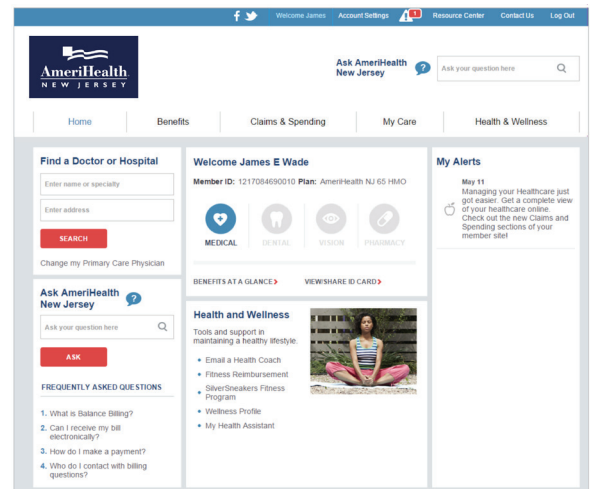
Welcome James Account Settings 1 Resource Center Contact Us Log Out

AmeriHealth NEW JERSEY

Ask AmeriHealth New Jersey ?

Ask your question here

Home | Benefits | Claims & Spending | My Care | Health & Wellness

Find a Doctor or Hospital

Enter name or specialty

Enter address

SEARCH

Change my Primary Care Physician

Ask AmeriHealth New Jersey ?

Ask your question here

ASK

FREQUENTLY ASKED QUESTIONS

1. What is Balance Billing?
2. Can I receive my bill electronically?
3. How do I make a payment?
4. Who do I contact with billing questions?

Welcome James E Wade

Member ID: 1217084690010 Plan: AmeriHealth NJ 65 HMO

MEDICAL DENTAL VISION PHARMACY

BENEFITS AT A GLANCE › VIEW/SHARE ID CARD ›

Health and Wellness

Tools and support in maintaining a healthy lifestyle.

- Email a Health Coach
- Fitness Reimbursement
- SilverSneakers Fitness Program
- Wellness Profile
- My Health Assistant

My Alerts

May 11
Managing your Healthcare just got easier. Get a complete view of your healthcare online. Check out the new Claims and Spending sections of your member site!